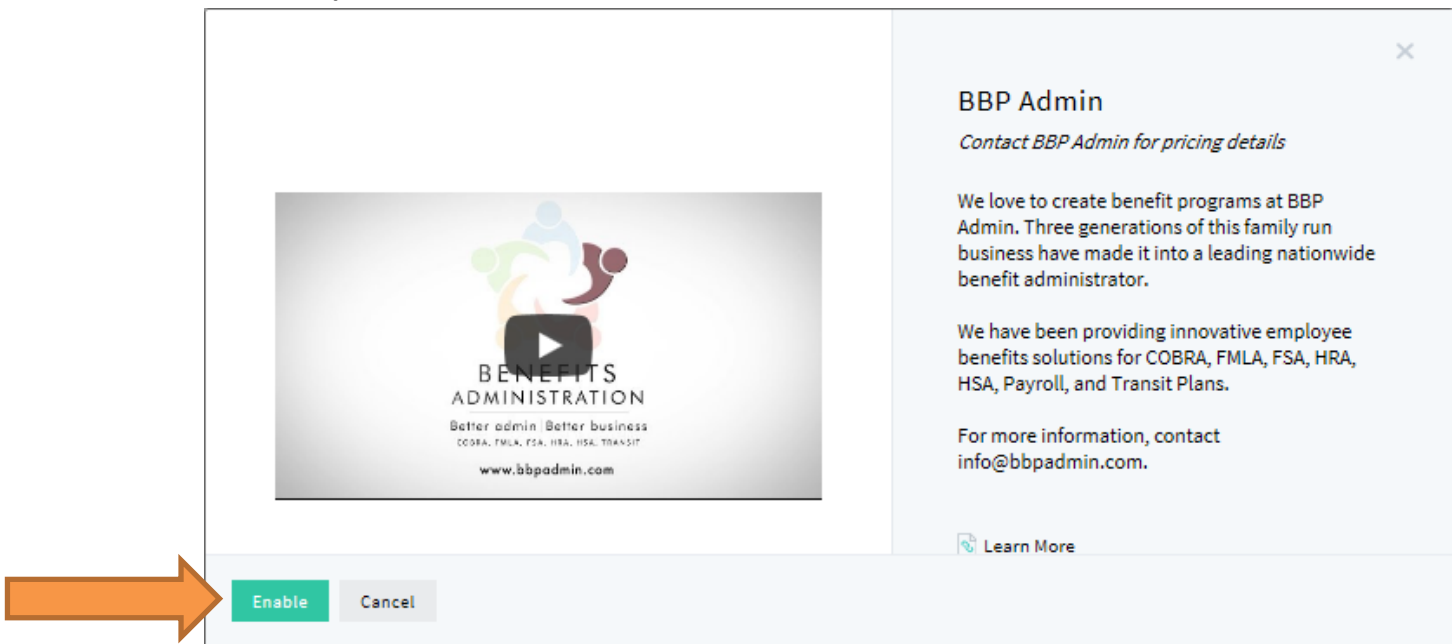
BENEFITS
ADMINISTRATION
Better admin | Better business
COBRA, FMLA, FSA, HRA, HSA, TRANSIT
www.bbpadmin.com

×

BBP Admin

Contact BBP Admin for pricing details

We love to create benefit programs at BBP Admin. Three generations of this family run business have made it into a leading nationwide benefit administrator.

We have been providing innovative employee benefits solutions for COBRA, FMLA, FSA, HRA, HSA, Payroll, and Transit Plans.

For more information, contact info@bbpadmin.com.

Learn More

Enable Cancel